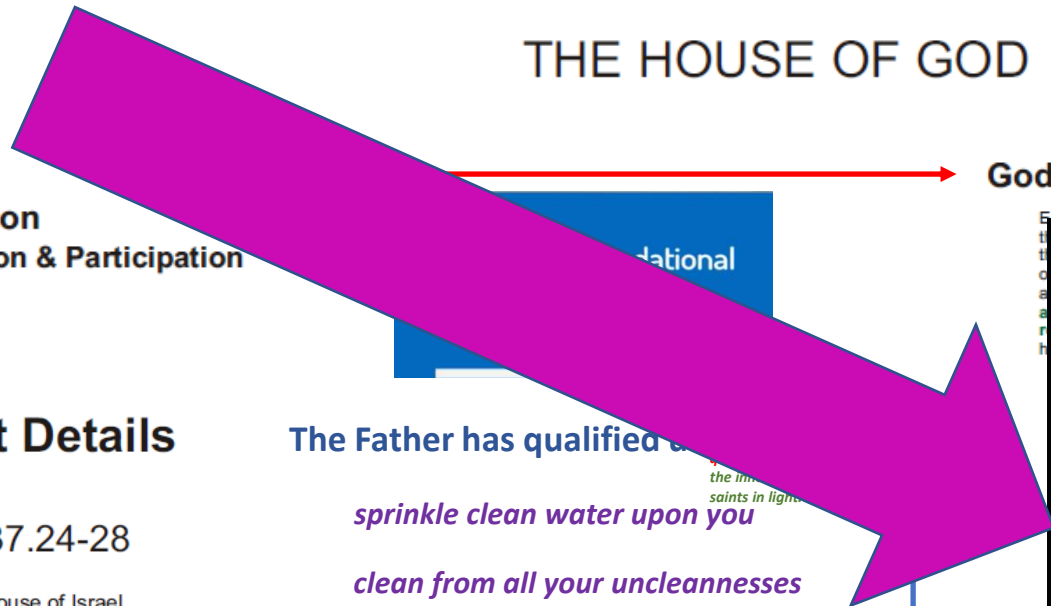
THE HOUSE OF GOD

God

on
on & Participation

dational

t Details

The Father has qualified u

the in
saints in light

37.24-28

sprinkle clean water upon you

clean from all your uncleannesses

ouse of Israel